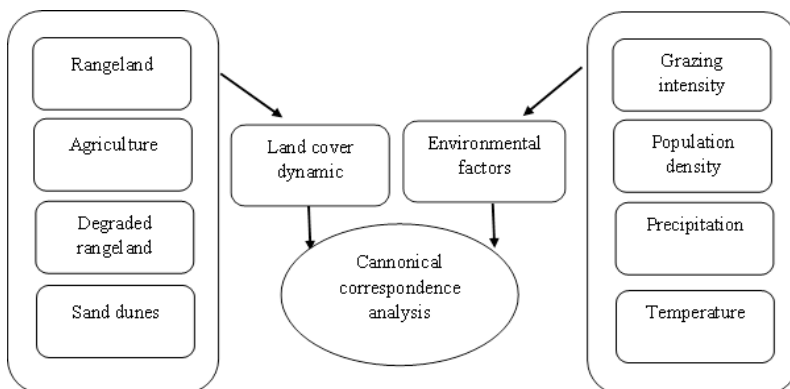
Rangeland

Agriculture

Degraded rangeland

Sand dunes

Land cover dynamic

Environmental factors

Cannonical correspondence analysis

Grazing intensity

Population density

Precipitation

Temperature